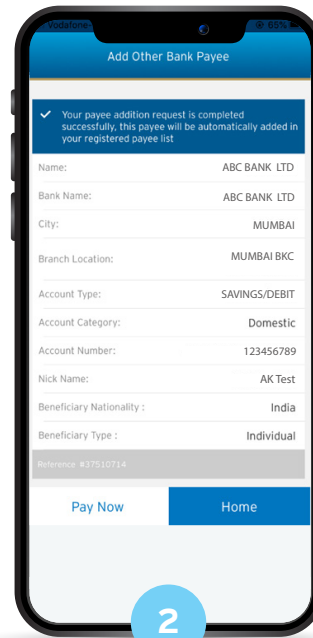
Vodafone 65%

Add Other Bank Payee

Your payee addition request is completed successfully, this payee will be automatically added in your registered payee list

Name: ABC BANK LTD
Bank Name: ABC BANK LTD
City: MUMBAI
Branch Location: MUMBAI BKC
Account Type: SAVINGS/DEBIT
Account Category: Domestic
Account Number: 123456789
Nick Name: AK Test
Beneficiary Nationality : India
Beneficiary Type : Individual
Reference #37510714

Pay Now
Home

2